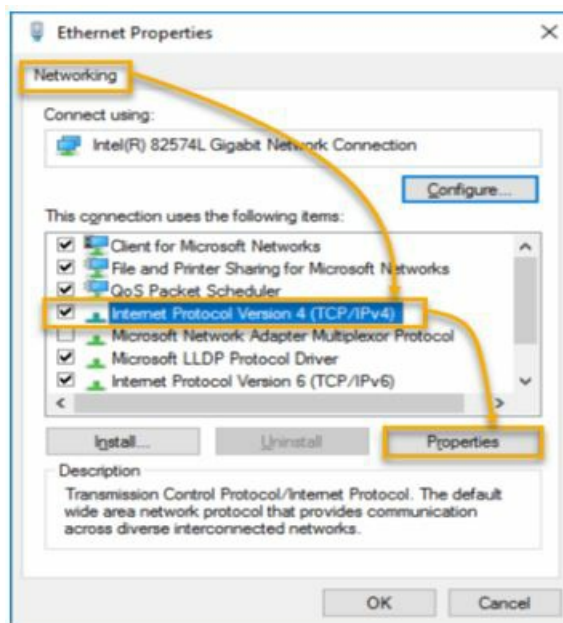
Ethernet Properties

Networking

Connect using:

Intel(R) 82574L Gigabit Network Connection

Configure...

This connection uses the following items:

Client for Microsoft Networks
File and Printer Sharing for Microsoft Networks
QoS Packet Scheduler
Internet Protocol Version 4 (TCP/IPv4)
Microsoft Network Adapter Multiplexor Protocol
Microsoft LLDP Protocol Driver
Internet Protocol Version 6 (TCP/IPv6)

Install...
Uninstall
Properties

Description

Transmission Control Protocol/Internet Protocol. The default wide area network protocol that provides communication across diverse interconnected networks.

OK
Cancel